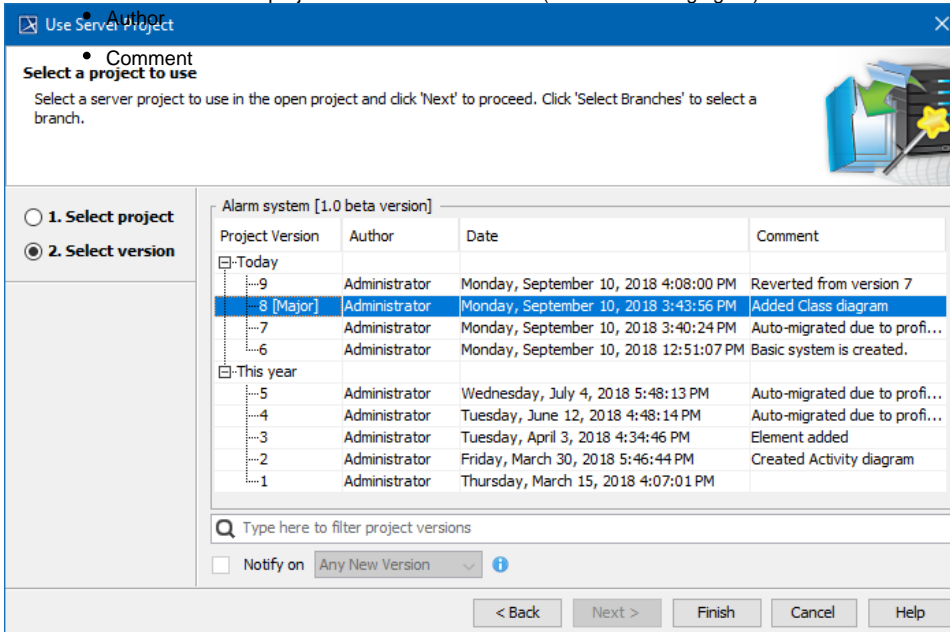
Use Server Project

• Author
• Comment

Select a project to use

Select a server project to use in the open project and click 'Next' to proceed. Click 'Select Branches' to select a branch.

1. Select project
2. Select version

Alarm system [1.0 beta version]

| Project Version | Author | Date | Comment |
|---|---|---|---|
| Today | | | |
| 9 | Administrator | Monday, September 10, 2018 4:08:00 PM | Reverted from version 7 |
| 8 [Major] | Administrator | Monday, September 10, 2018 3:43:56 PM | Added Class diagram |
| 7 | Administrator | Monday, September 10, 2018 3:40:24 PM | Auto-migrated due to profi... |
| 6 | Administrator | Monday, September 10, 2018 12:51:07 PM | Basic system is created. |
| This year | | | |
| 5 | Administrator | Wednesday, July 4, 2018 5:48:13 PM | Auto-migrated due to profi... |
| 4 | Administrator | Tuesday, June 12, 2018 4:48:14 PM | Auto-migrated due to profi... |
| 3 | Administrator | Tuesday, April 3, 2018 4:34:46 PM | Element added |
| 2 | Administrator | Friday, March 30, 2018 5:46:44 PM | Created Activity diagram |
| 1 | Administrator | Thursday, March 15, 2018 4:07:01 PM | |

Type here to filter project versions

Notify on Any New Version

< Back Next > Finish Cancel Help